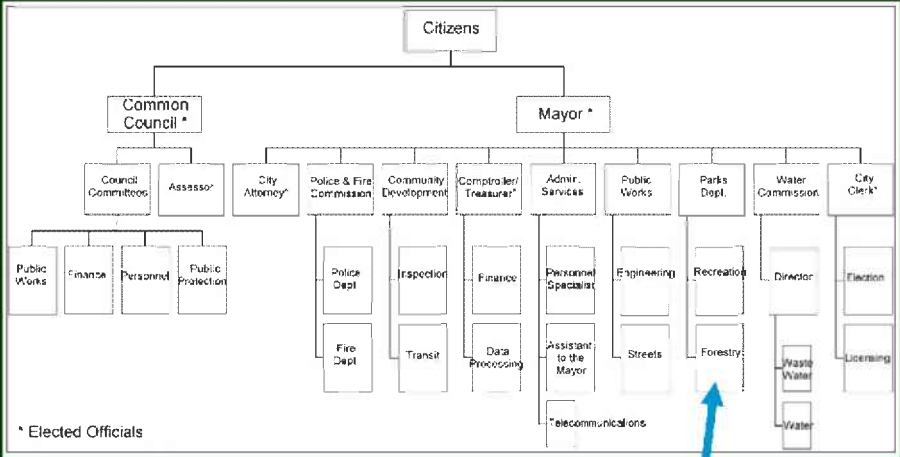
Citizens

Common Council *

Mayor *

Council Committees

Assessor

Public Works

Finance

Personnel

Public Protection

City Attorney*

Police & Fire Commission

Police Dept

Fire Dept

Community Development

Inspection

Transit

Comptroller/ Treasurer*

Finance

Data Processing

Admin. Services

Personnel Specialist

Assistant to the Mayor

Telecommunications

Public Works

Engineering

Streets

Parks Dept.

Recreation

Forestry

Water Commission

Director

Waste Water

Water

City Clerk*

Election

Licensing

* Elected Officials